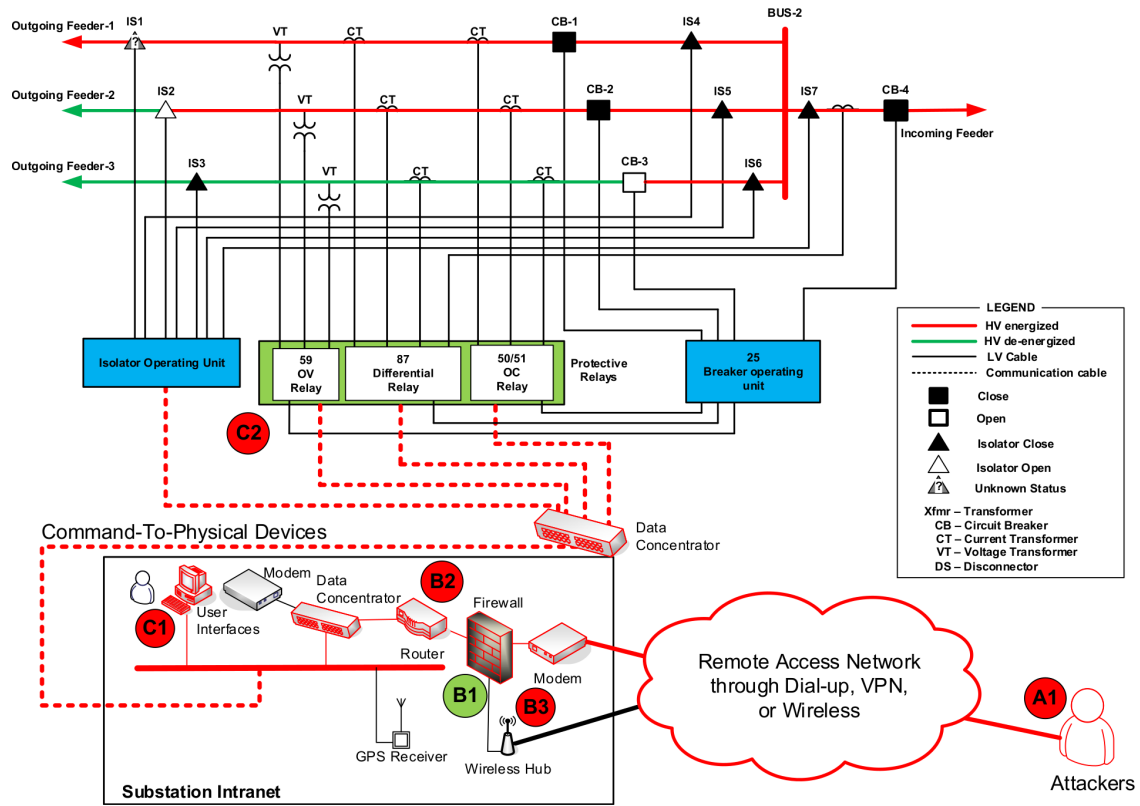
Outgoing Feeder-1
IS1
VT
CT
CT
CB-1
IS4
BUS-2
Outgoing Feeder-2
IS2
VT
CT
CT
CB-2
IS5
IS7
CB-4
Incoming Feeder
Outgoing Feeder-3
IS3
VT
CT
CT
CB-3
IS6

Isolator Operating Unit
59 OV Relay
87 Differential Relay
50/51 OC Relay
Protective Relays
25 Breaker operating unit

LEGEND
HV energized
HV de-energized
LV Cable
Communication cable
Close
Open
Isolator Close
Isolator Open
Unknown Status
Xfmr – Transformer
CB – Circuit Breaker
CT – Current Transformer
VT – Voltage Transformer
DS – Disconnector

C2
Command-To-Physical Devices
Data Concentrator
Modem
Data Concentrator
B2
Firewall
C1
User Interfaces
Router
Modem
B1
B3
GPS Receiver
Wireless Hub
Substation Intranet
Remote Access Network through Dial-up, VPN, or Wireless
A1
Attackers